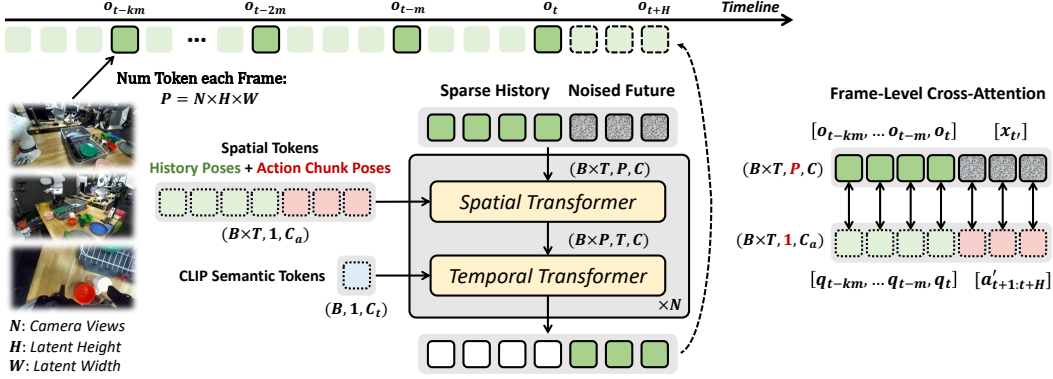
$o_{t-km}$ $o_{t-2m}$ $o_{t-m}$ $o_t$ $o_{t+H}$ Timeline

...

Num Token each Frame:
$P = N \times H \times W$

Spatial Tokens
History Poses + Action Chunk Poses

$(B \times T, 1, C_a)$

CLIP Semantic Tokens

$(B, 1, C_t)$

$N$: Camera Views
$H$: Latent Height
$W$: Latent Width

Sparse History Noised Future

$(B \times T, P, C)$

Spatial Transformer

$(B \times P, T, C)$

Temporal Transformer

$\times N$

Frame-Level Cross-Attention

$[o_{t-km}, \dots o_{t-m}, o_t]$ $[x_{t'}]$

$(B \times T, P, C)$

$(B \times T, 1, C_a)$

$[q_{t-km}, \dots q_{t-m}, q_t]$ $[a'_{t+1:t+H}]$